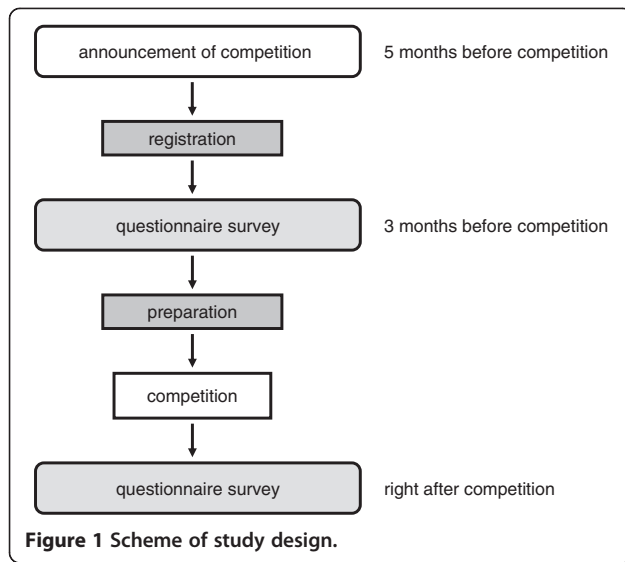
announcement of competition

5 months before competition

registration

questionnaire survey

3 months before competition

preparation

competition

questionnaire survey

right after competition

**Figure 1 Scheme of study design.**